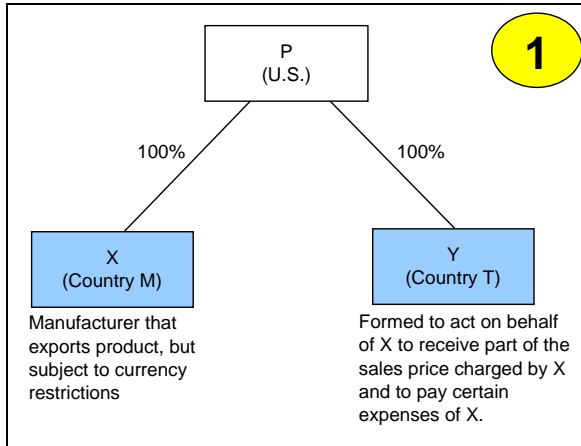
1

P
(U.S.)

100%

100%

X
(Country M)

Manufacturer that exports product, but subject to currency restrictions

Y
(Country T)

Formed to act on behalf of X to receive part of the sales price charged by X and to pay certain expenses of X.